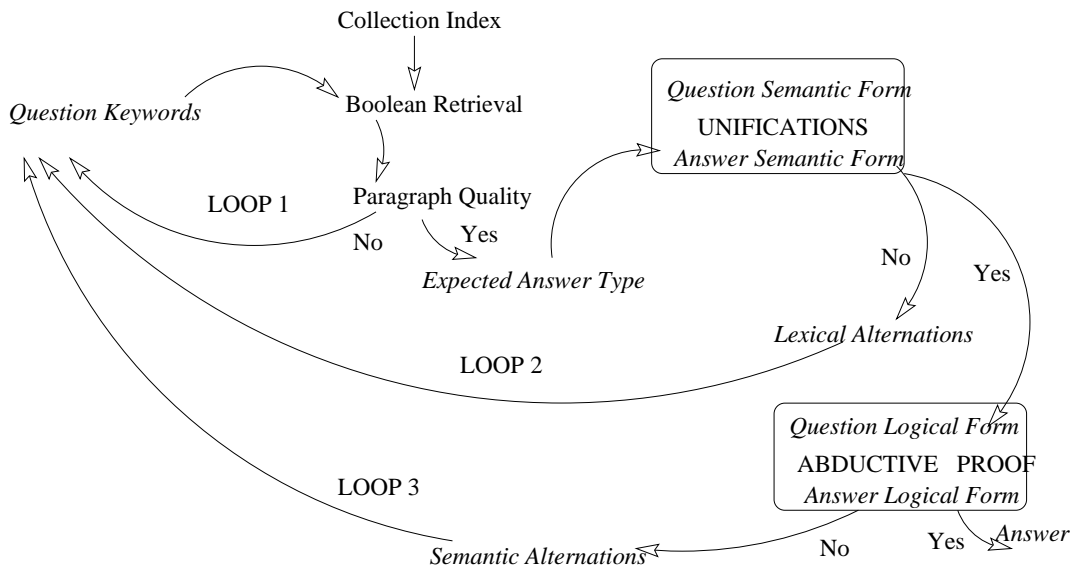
Collection Index

Question Keywords

Boolean Retrieval

Question Semantic Form
UNIFICATIONS
Answer Semantic Form

LOOP 1

Paragraph Quality

No

Yes

Expected Answer Type

No

Yes

Lexical Alternations

LOOP 2

Question Logical Form
ABDUCTIVE PROOF
Answer Logical Form

LOOP 3

Semantic Alternations

No

Yes

Answer